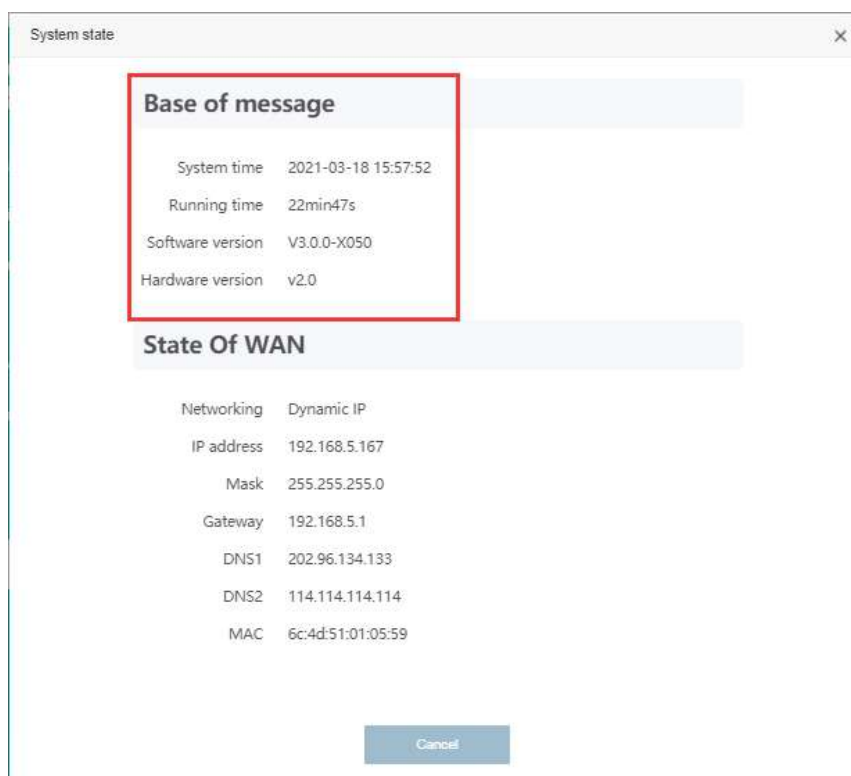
System state

×

Base of message

System time 2021-03-18 15:57:52

Running time 22min47s

Software version V3.0.0-X050

Hardware version v2.0

State Of WAN

Networking Dynamic IP

IP address 192.168.5.167

Mask 255.255.255.0

Gateway 192.168.5.1

DNS1 202.96.134.133

DNS2 114.114.114.114

MAC 6c:4d:51:01:05:59

Cancel